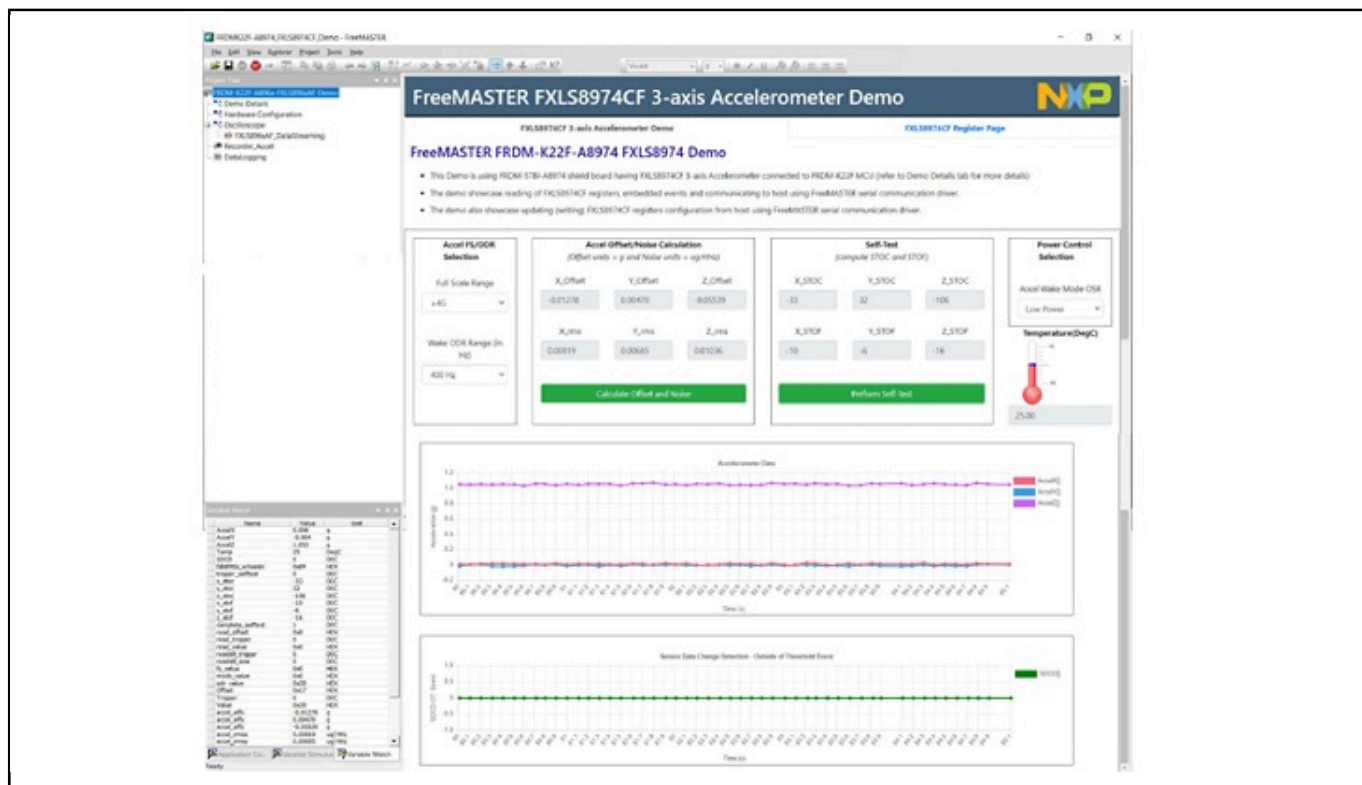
FRDM-K22F-A8974_FXLS8974CF_Demo - FreeMASTER

File Edit View Explorer Project Tools Help

Project Tree

FRDM-K22F-A8974-FXLS8974CF Demo
Demo Details
Hardware Configuration
Oscilloscope
FXLS8974CF_DataStreaming
Recorder_Accel
DataLogging

FreeMASTER FXLS8974CF 3-axis Accelerometer Demo

NXP

FXLS8974CF 3-axis Accelerometer Demo

FXLS8974CF Register Page

FreeMASTER FRDM-K22F-A8974 FXLS8974 Demo

• This Demo is using FRDM-STBI-A8974 shield board having FXLS8974CF 3-axis Accelerometer connected to FRDM-K22F MCU (refer to Demo Details tab for more details)

• The demo showcase reading of FXLS8974CF registers, embedded events and communicating to host using FreeMASTER serial communication driver.

• The demo also showcase updating (writing) FXLS8974CF registers configuration from host using FreeMASTER serial communication driver.

Accel FS/ODR Selection

Full Scale Range

±4G

Wake ODR Range (in Hz)

400 Hz

Accel Offset/Noise Calculation

(Offset units = g and Noise units = ug/rtHz)

| X_Offset | Y_Offset | Z_Offset |
|---|---|---|
| -0.01278 | 0.00470 | -0.05539 |

| X_rms | Y_rms | Z_rms |
|---|---|---|
| 0.00019 | 0.00685 | 0.01036 |

Calculate Offset and Noise

Self-Test

(compute STOC and STOF)

| X_STOC | Y_STOC | Z_STOC |
|---|---|---|
| -33 | 32 | -106 |

| X_STOF | Y_STOF | Z_STOF |
|---|---|---|
| -10 | -6 | -16 |

Perform Self-Test

Power Control Selection

Accel Wake Mode OSR

Low Power

Temperature(DegC)

25.00

Accelerometer Data

AccelX
AccelY
AccelZ

Time (s)

Sensor Data Change Detection - Outside of Threshold Event

SDCD

Time (s)

Variable Watch

| Name | Value | Unit |
|---|---|---|
| AccelX | 0.006 | g |
| AccelY | -0.004 | g |
| AccelZ | 1.032 | g |
| Temp | 25 | DegC |
| SDCD | 0 | DEC |
| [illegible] | 0x89 | HEX |
| trigger_selftest | 0 | DEC |
| x_stoc | -33 | DEC |
| y_stoc | 32 | DEC |
| z_stoc | -106 | DEC |
| x_stof | -10 | DEC |
| y_stof | -6 | DEC |
| z_stof | -16 | DEC |
| complete_selftest | 1 | DEC |
| read_offset | 0x0 | HEX |
| read_trigger | 0 | DEC |
| read_value | 0x0 | HEX |
| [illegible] | 0 | DEC |
| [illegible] | 0 | DEC |
| fs_value | 0x0 | HEX |
| mode_value | 0x0 | HEX |
| odr_value | 0x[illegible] | HEX |
| Offset | 0x17 | HEX |
| Trigger | 0 | DEC |
| Value | 0x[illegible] | HEX |
| accel_offx | -0.01278 | g |
| accel_offy | 0.00470 | g |
| accel_offz | -0.05539 | g |
| accel_xrms | 0.00019 | ug/rtHz |
| accel_yrms | 0.00685 | ug/rtHz |

Application Co... Variable Stimulus Variable Watch

Ready